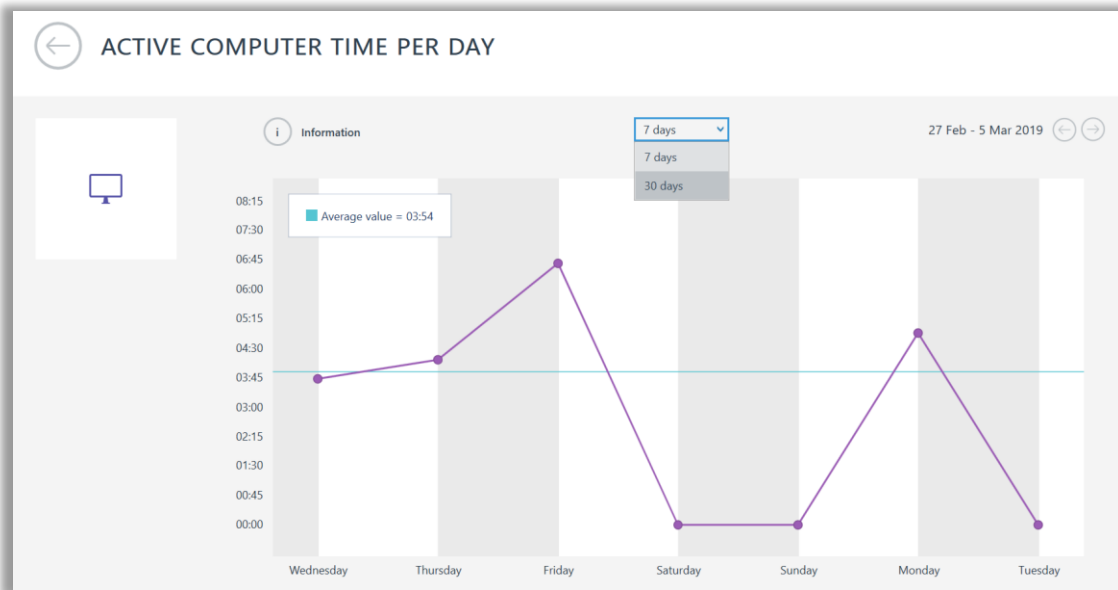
ACTIVE COMPUTER TIME PER DAY

i Information

7 days
7 days
30 days

27 Feb - 5 Mar 2019

Average value = 03:54

08:15
07:30
06:45
06:00
05:15
04:30
03:45
03:00
02:15
01:30
00:45
00:00

Wednesday
Thursday
Friday
Saturday
Sunday
Monday
Tuesday